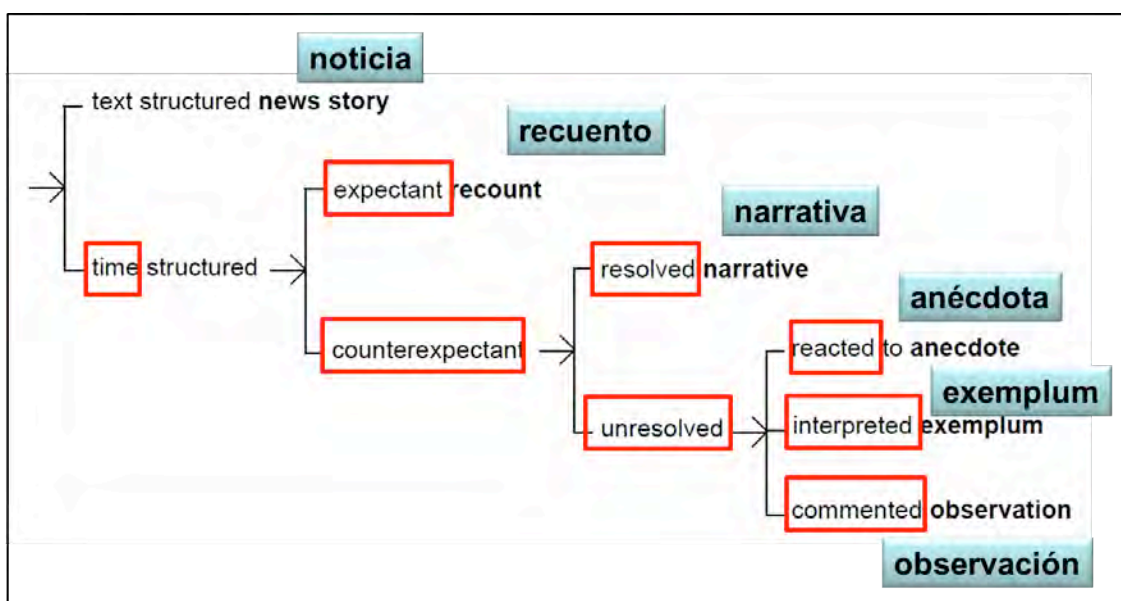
noticia

text structured **news story**

recuento

time structured

expectant **recount**

narrativa

counterexpectant

resolved **narrative**

anécdota

unresolved

reacted to **anecdote**

exemplum

interpreted **exemplum**

commented **observation**

observación